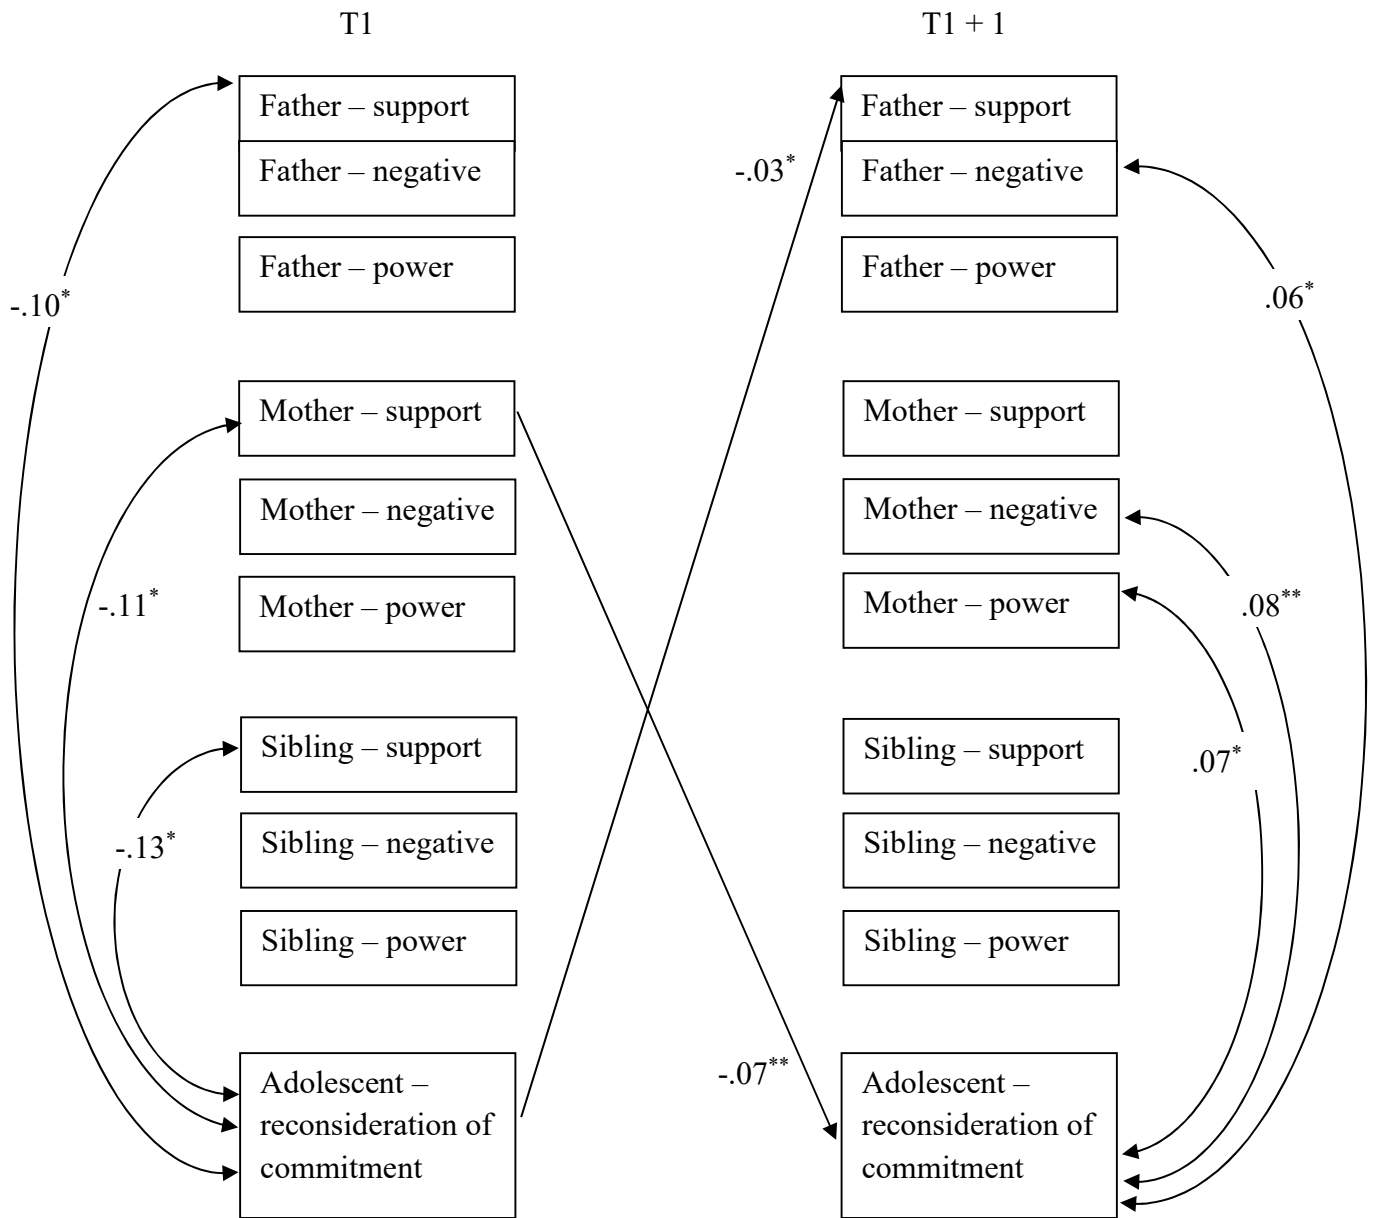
T1

T1 + 1

Father – support

Father – negative

Father – power

Mother – support

Mother – negative

Mother – power

Sibling – support

Sibling – negative

Sibling – power

Adolescent – reconsideration of commitment

Father – support

Father – negative

Father – power

Mother – support

Mother – negative

Mother – power

Sibling – support

Sibling – negative

Sibling – power

Adolescent – reconsideration of commitment

$-.10^{*}$

$-.11^{*}$

$-.13^{*}$

$-.03^{*}$

$-.07^{**}$

$.06^{*}$

$.08^{**}$

$.07^{*}$